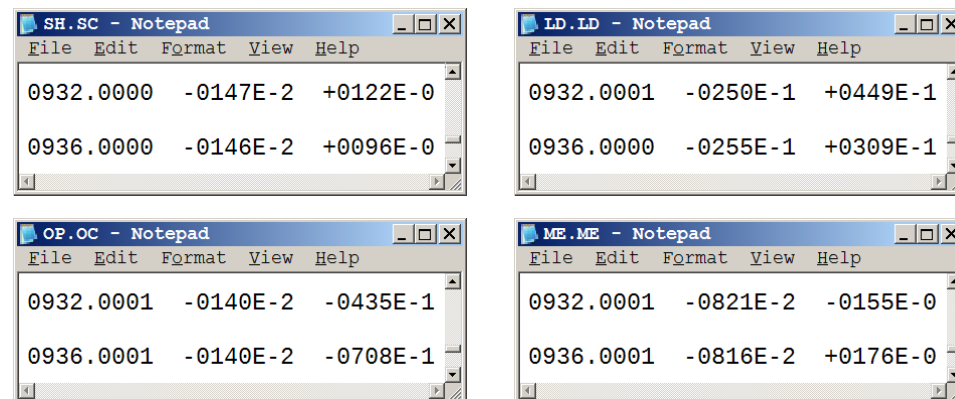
SH.SC - Notepad
File Edit Format View Help

0932.0000 -0147E-2 +0122E-0

0936.0000 -0146E-2 +0096E-0

LD.LD - Notepad
File Edit Format View Help

0932.0001 -0250E-1 +0449E-1

0936.0000 -0255E-1 +0309E-1

OP.OC - Notepad
File Edit Format View Help

0932.0001 -0140E-2 -0435E-1

0936.0001 -0140E-2 -0708E-1

ME.ME - Notepad
File Edit Format View Help

0932.0001 -0821E-2 -0155E-0

0936.0001 -0816E-2 +0176E-0